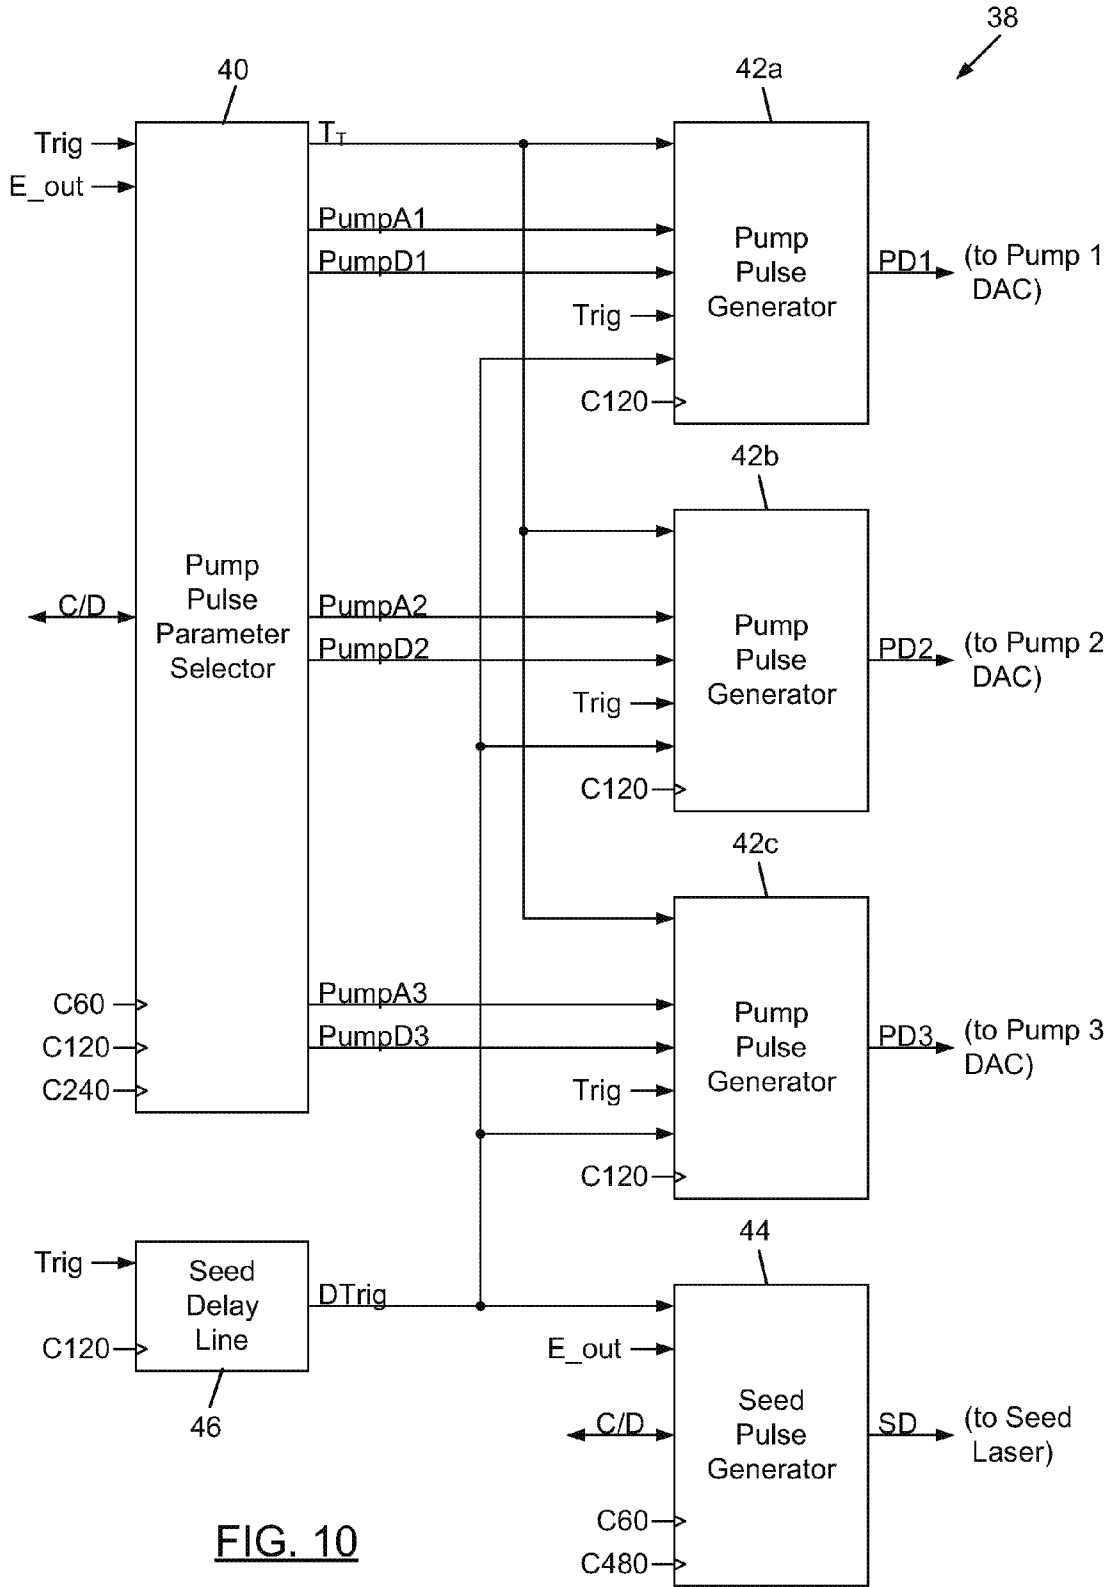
38

40

42a

Trig

E_out

$T_T$

PumpA1

PumpD1

Pump Pulse Generator

PD1

(to Pump 1 DAC)

Trig

C120

42b

Pump Pulse Parameter Selector

C/D

PumpA2

PumpD2

Pump Pulse Generator

PD2

(to Pump 2 DAC)

Trig

C120

42c

C60

C120

C240

PumpA3

PumpD3

Pump Pulse Generator

PD3

(to Pump 3 DAC)

Trig

C120

44

Trig

C120

Seed Delay Line

46

DTrig

E_out

C/D

Seed Pulse Generator

SD

(to Seed Laser)

C60

C480

FIG. 10